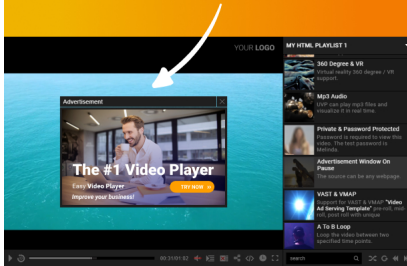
YOUR LOGO

MY HTML PLAYLIST 1

360 Degree & VR
Virtual reality 360 degree / VR support.

Mp3 Audio
UVP can play mp3 files and visualize it for with style.

Private & Password Protected
Password is required to view this video. The test password is: Mehrdis.

Advertisement Window On Pause
The source can be any webpage

VAST & VMAP
Support for VAST & VMAP "Video Ad Serving Template" pre-roll, mid-roll, post roll with unique

A To B Loop
Loop the video between two specified time points.

Advertisement

The #1 Video Player
Easy Video Player
Improve your business!
TRY NOW

00:20/01:02

search